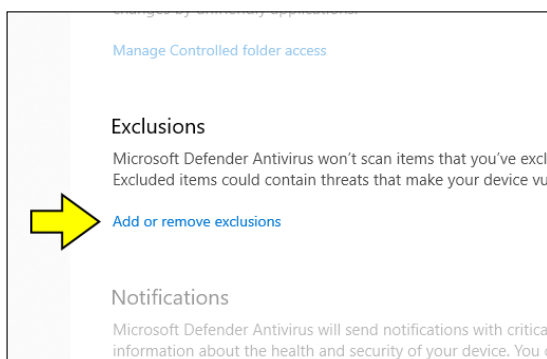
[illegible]

Manage Controlled folder access

Exclusions

Microsoft Defender Antivirus won't scan items that you've excl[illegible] Excluded items could contain threats that make your device vu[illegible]

Add or remove exclusions

Notifications

Microsoft Defender Antivirus will send notifications with critica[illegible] information about the health and security of your device. You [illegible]